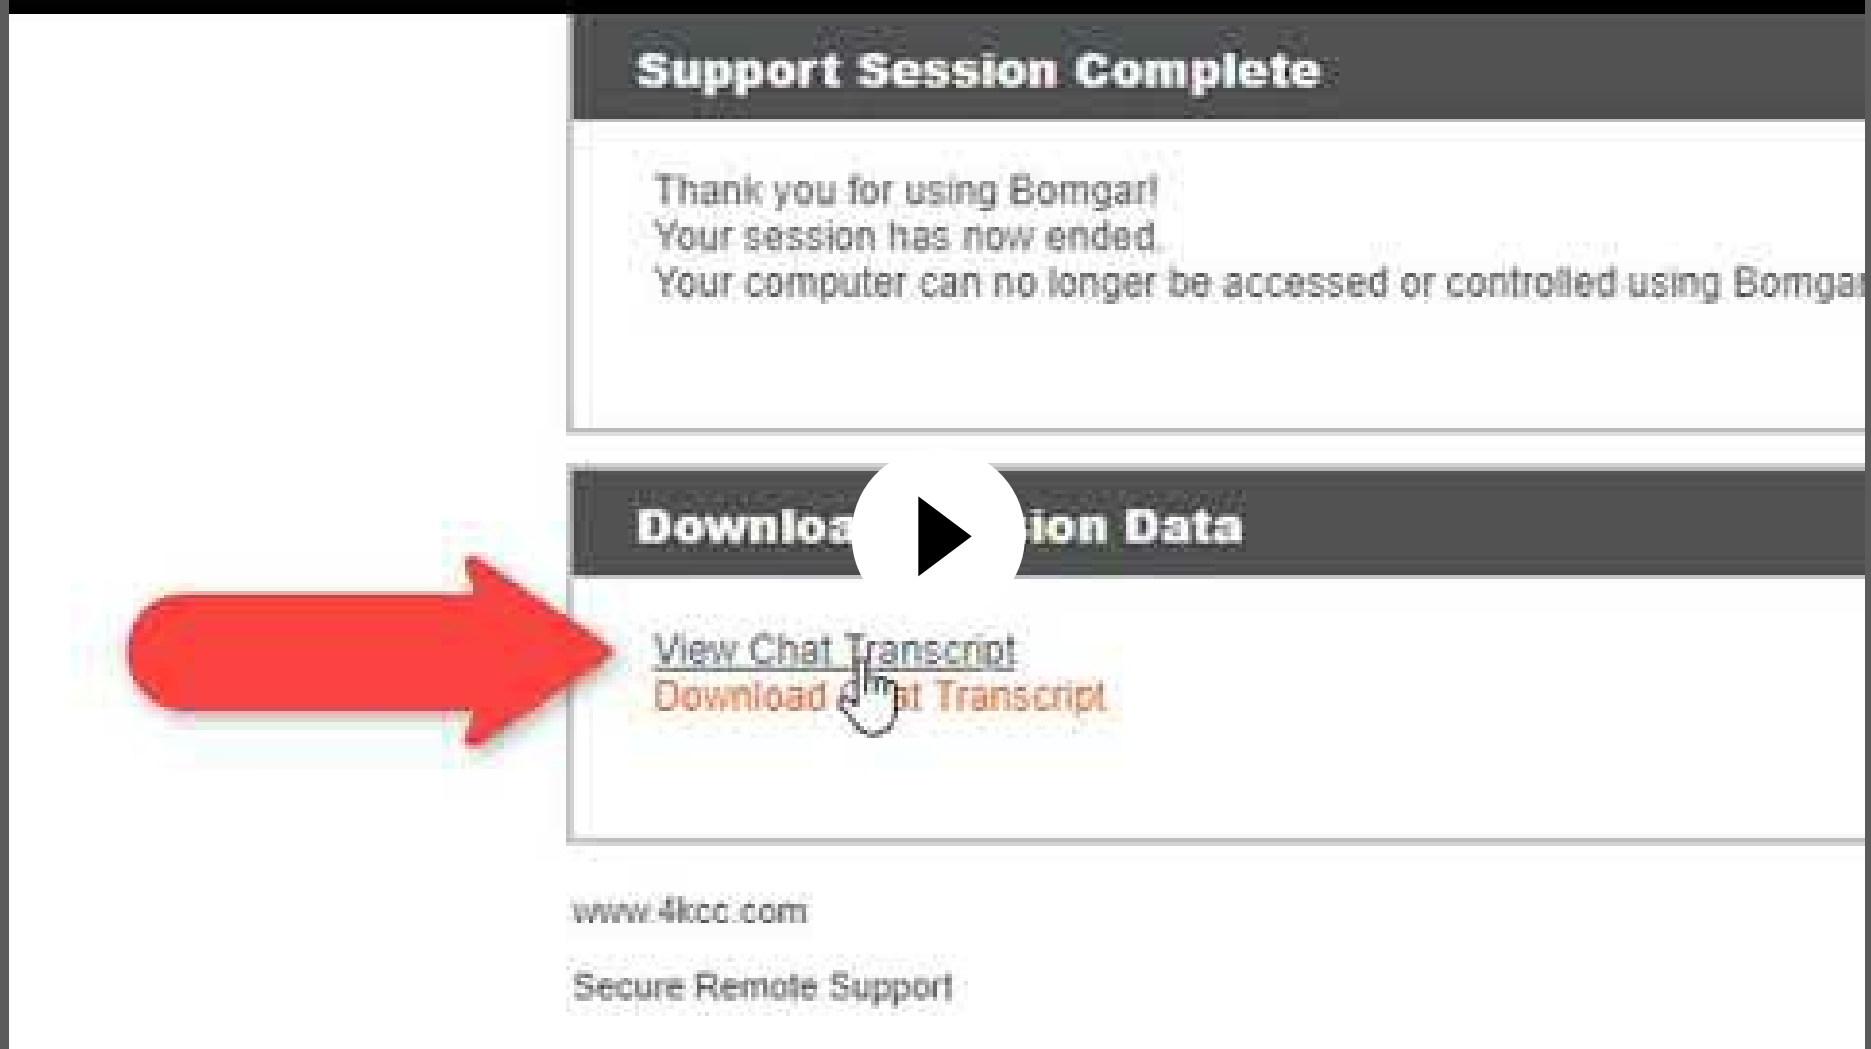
Support Session Complete

Thank you for using Bomgar!
Your session has now ended.
Your computer can no longer be accessed or controlled using Bomga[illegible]

Downloa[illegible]sion Data

View Chat Transcript
Download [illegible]t Transcript

www.4kcc.com

Secure Remote Support